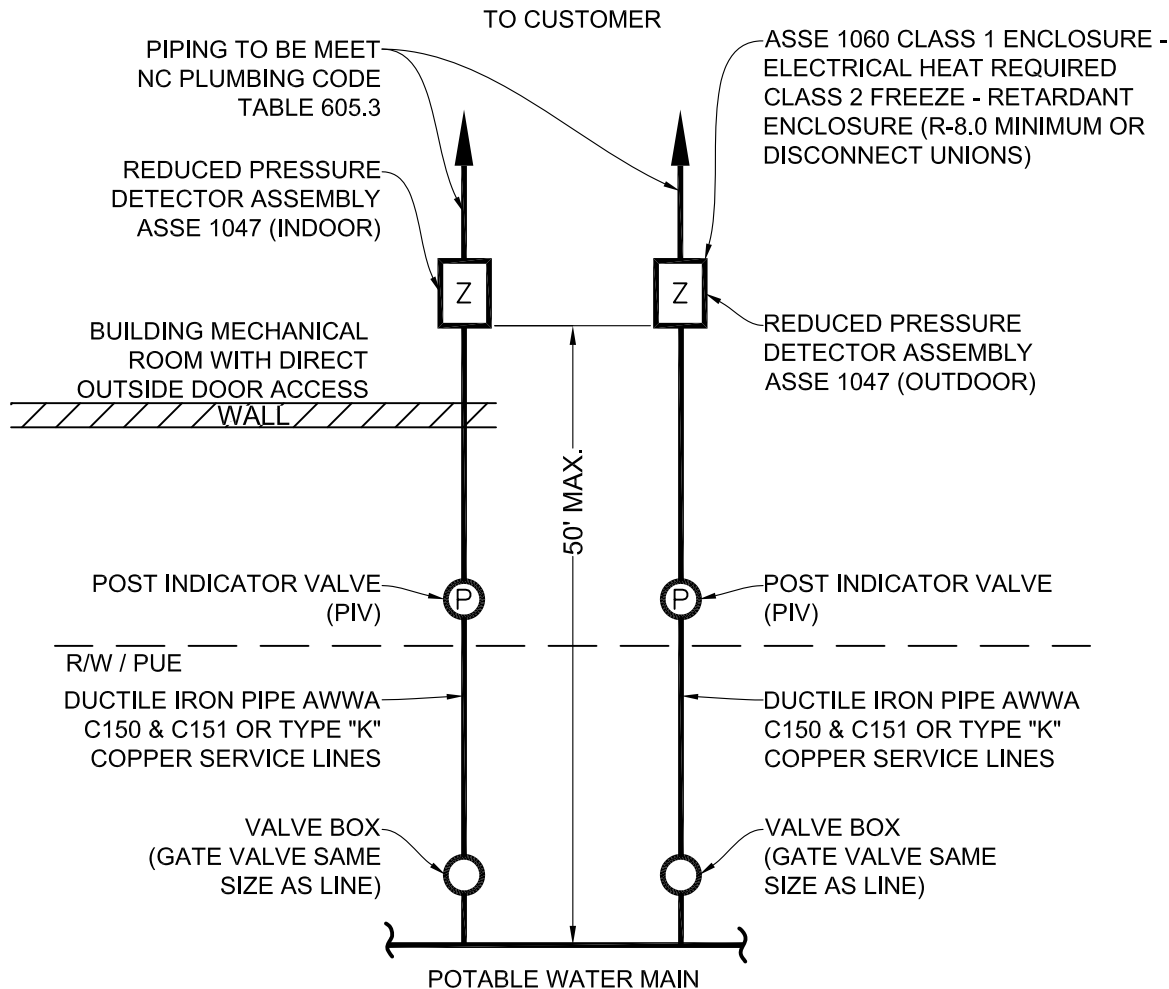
TO CUSTOMER

PIPING TO BE MEET NC PLUMBING CODE TABLE 605.3

ASSE 1060 CLASS 1 ENCLOSURE - ELECTRICAL HEAT REQUIRED CLASS 2 FREEZE - RETARDANT ENCLOSURE (R-8.0 MINIMUM OR DISCONNECT UNIONS)

REDUCED PRESSURE DETECTOR ASSEMBLY ASSE 1047 (INDOOR)

Z

Z

BUILDING MECHANICAL ROOM WITH DIRECT OUTSIDE DOOR ACCESS

REDUCED PRESSURE DETECTOR ASSEMBLY ASSE 1047 (OUTDOOR)

WALL

50' MAX.

POST INDICATOR VALVE (PIV)

P

P

POST INDICATOR VALVE (PIV)

R/W / PUE

DUCTILE IRON PIPE AWWA C150 & C151 OR TYPE "K" COPPER SERVICE LINES

DUCTILE IRON PIPE AWWA C150 & C151 OR TYPE "K" COPPER SERVICE LINES

VALVE BOX (GATE VALVE SAME SIZE AS LINE)

VALVE BOX (GATE VALVE SAME SIZE AS LINE)

POTABLE WATER MAIN